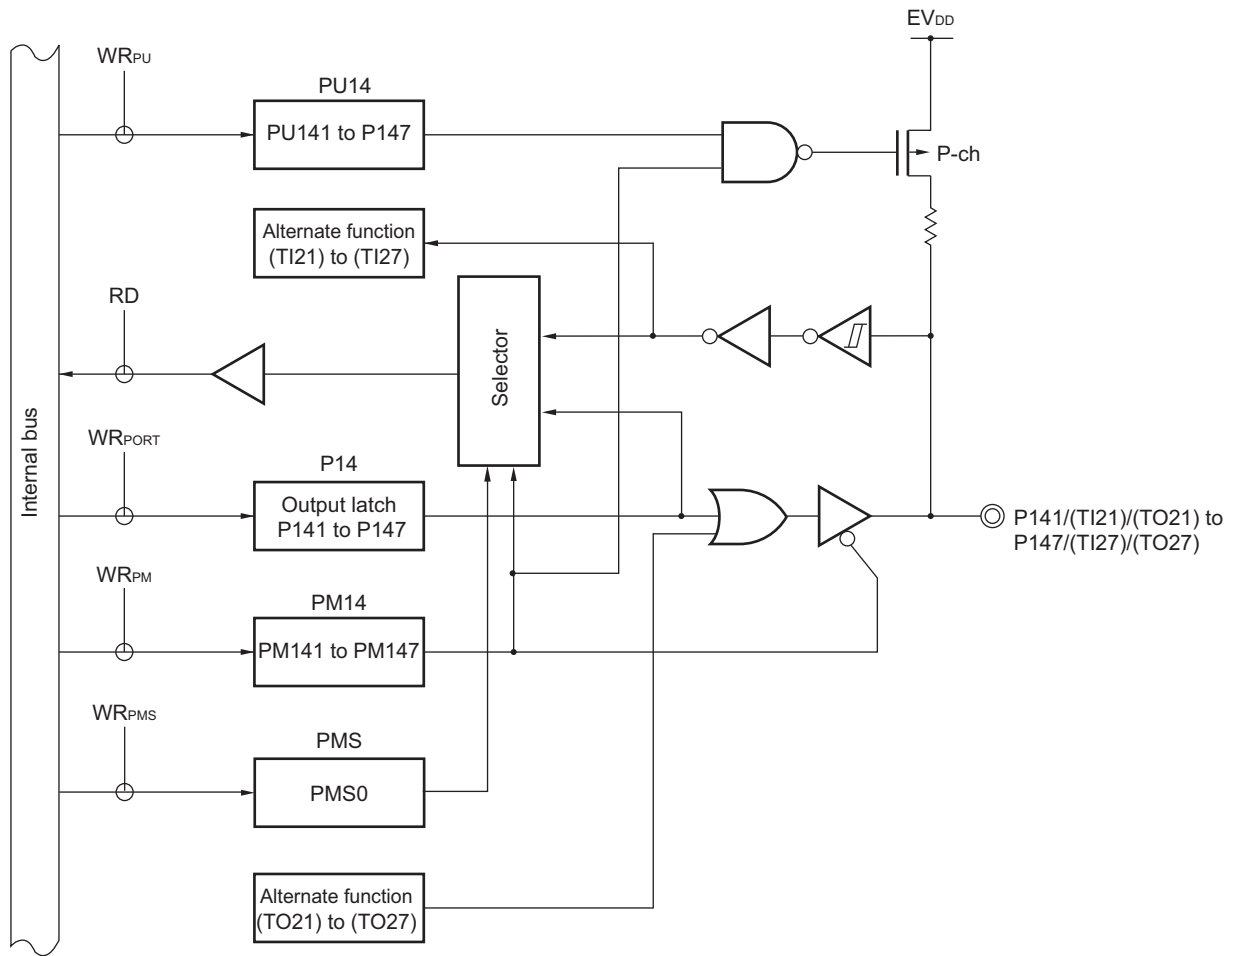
EV$_{DD}$

WR$_{PU}$

PU14

PU141 to P147

P-ch

Alternate function (TI21) to (TI27)

RD

Selector

Internal bus

WR$_{PORT}$

P14

Output latch P141 to P147

P141/(TI21)/(TO21) to P147/(TI27)/(TO27)

WR$_{PM}$

PM14

PM141 to PM147

WR$_{PMS}$

PMS

PMS0

Alternate function (TO21) to (TO27)